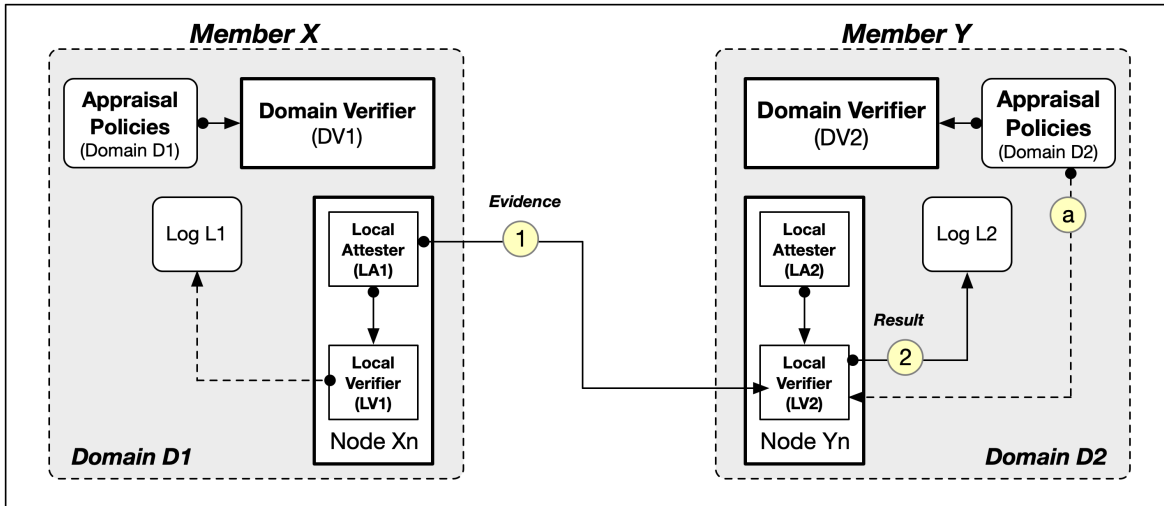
Member X

Appraisal Policies (Domain D1)

Domain Verifier (DV1)

Log L1

Local Attester (LA1)

Local Verifier (LV1)

Node Xn

Domain D1

Evidence

1

Member Y

Domain Verifier (DV2)

Appraisal Policies (Domain D2)

a

Local Attester (LA2)

Log L2

Result

2

Local Verifier (LV2)

Node Yn

Domain D2